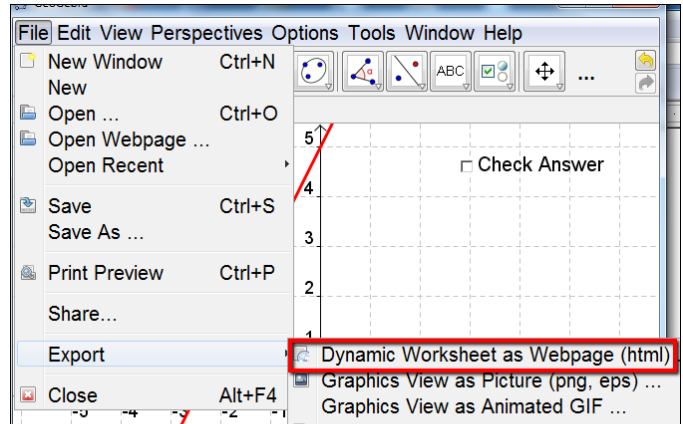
File Edit View Perspectives Options Tools Window Help

New Window Ctrl+N
New
Open ... Ctrl+O
Open Webpage ...
Open Recent
Save Ctrl+S
Save As ...
Print Preview Ctrl+P
Share...
Export
Close Alt+F4

ABC

Check Answer

5
4
3
2
1

-5 -4 -3 -2 -1

Dynamic Worksheet as Webpage (html)
Graphics View as Picture (png, eps) ...
Graphics View as Animated GIF ...